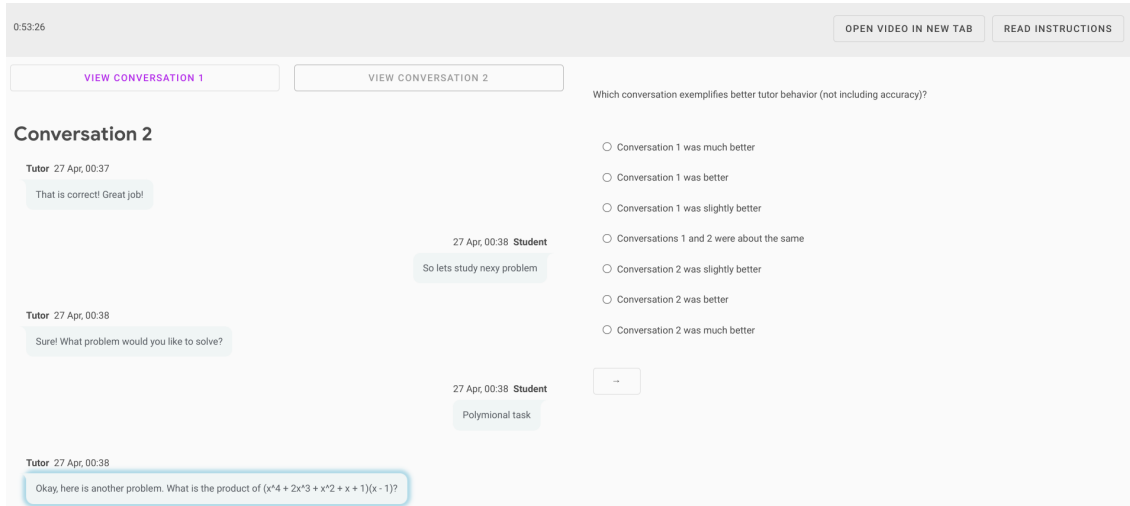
0:53:26

OPEN VIDEO IN NEW TAB

READ INSTRUCTIONS

VIEW CONVERSATION 1

VIEW CONVERSATION 2

Conversation 2

Tutor 27 Apr, 00:37

That is correct! Great job!

27 Apr, 00:38 Student

So lets study nexy problem

Tutor 27 Apr, 00:38

Sure! What problem would you like to solve?

27 Apr, 00:38 Student

Polymional task

Tutor 27 Apr, 00:38

Okay, here is another problem. What is the product of (x^4 + 2x^3 + x^2 + x + 1)(x - 1)?

Which conversation exemplifies better tutor behavior (not including accuracy)?

Conversation 1 was much better

Conversation 1 was better

Conversation 1 was slightly better

Conversations 1 and 2 were about the same

Conversation 2 was slightly better

Conversation 2 was better

Conversation 2 was much better

→